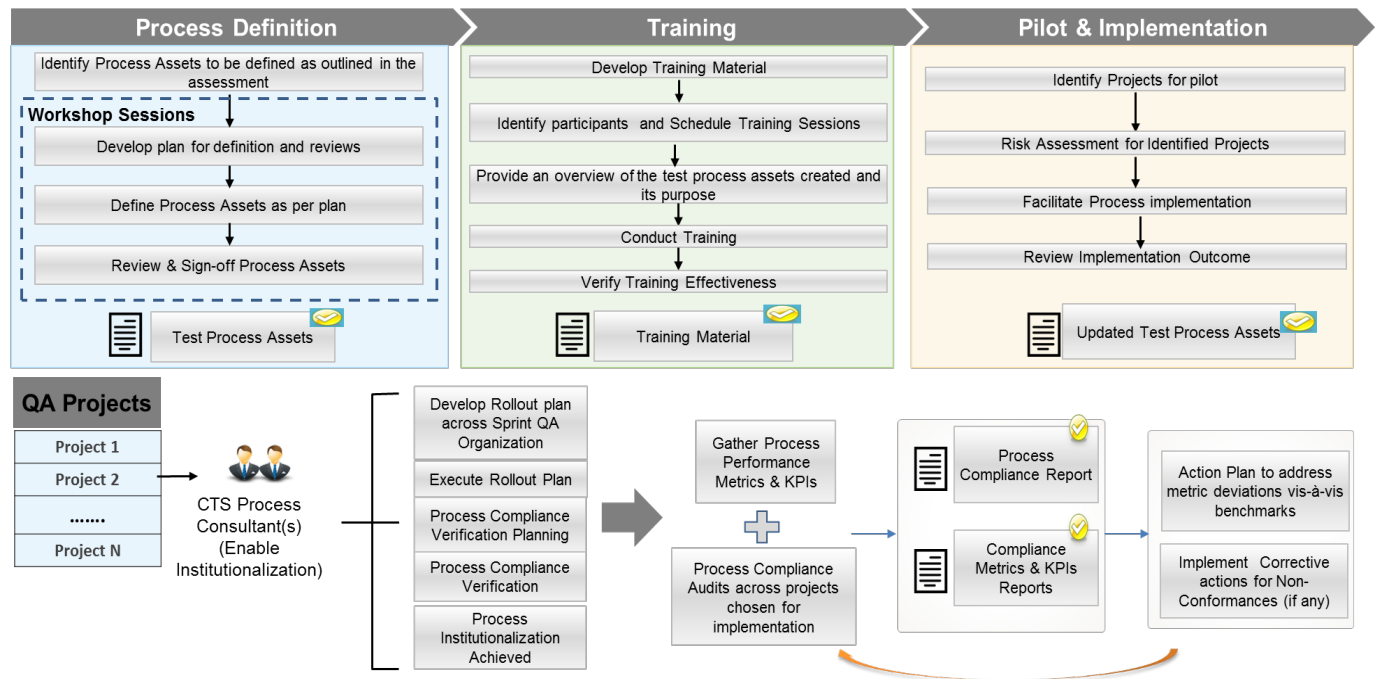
Process Definition

Identify Process Assets to be defined as outlined in the assessment

Workshop Sessions

Develop plan for definition and reviews

Define Process Assets as per plan

Review & Sign-off Process Assets

Test Process Assets

Training

Develop Training Material

Identify participants and Schedule Training Sessions

Provide an overview of the test process assets created and its purpose

Conduct Training

Verify Training Effectiveness

Training Material

Pilot & Implementation

Identify Projects for pilot

Risk Assessment for Identified Projects

Facilitate Process implementation

Review Implementation Outcome

Updated Test Process Assets

QA Projects

Project 1

Project 2

.......

Project N

CTS Process Consultant(s) (Enable Institutionalization)

Develop Rollout plan across Sprint QA Organization

Execute Rollout Plan

Process Compliance Verification Planning

Process Compliance Verification

Process Institutionalization Achieved

Gather Process Performance Metrics & KPIs

Process Compliance Audits across projects chosen for implementation

Process Compliance Report

Compliance Metrics & KPIs Reports

Action Plan to address metric deviations vis-à-vis benchmarks

Implement Corrective actions for Non-Conformances (if any)